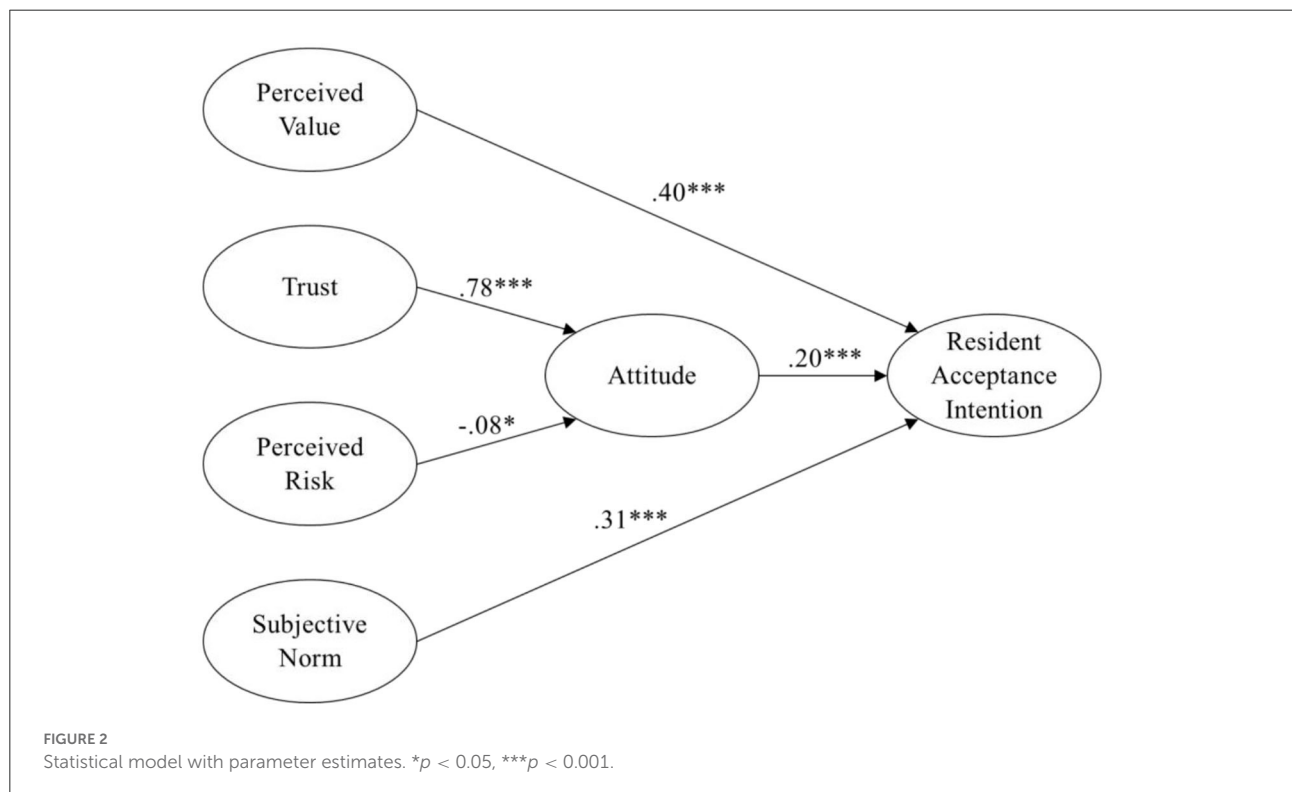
Perceived Value

.40***

Trust

.78***

Attitude

.20***

Resident Acceptance Intention

Perceived Risk

-.08*

.31***

Subjective Norm

FIGURE 2
Statistical model with parameter estimates. *$p < 0.05$, ***$p < 0.001$.